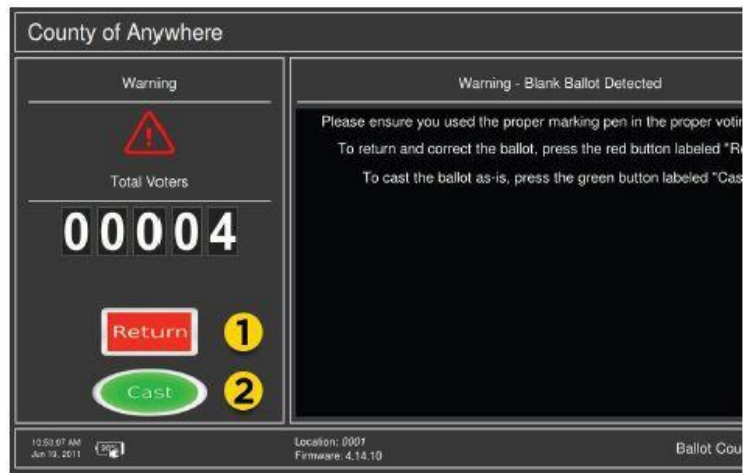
County of Anywhere

Warning

Total Voters

00004

Return 1

Cast 2

Warning - Blank Ballot Detected

Please ensure you used the proper marking pen in the proper votin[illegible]

To return and correct the ballot, press the red button labeled "R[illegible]

To cast the ballot as-is, press the green button labeled "Cas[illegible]

10:53:07 AM
Jun 10, 2011

Location: 0001
Firmware: 4.14.10

Ballot Cou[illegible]